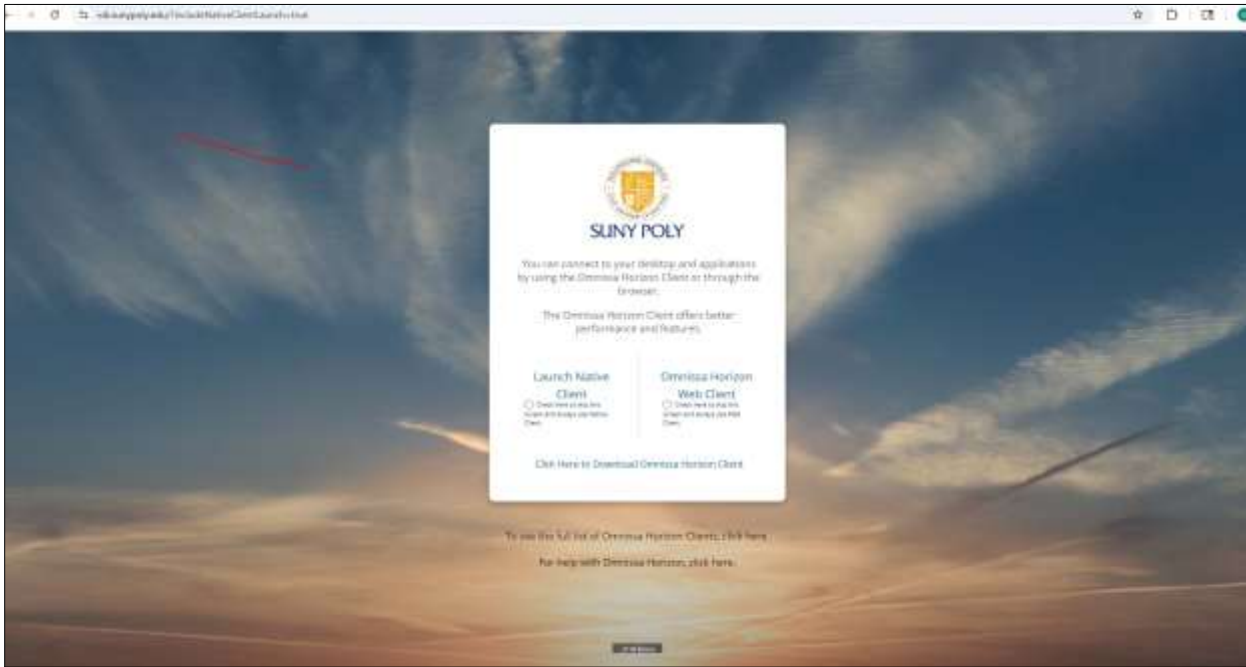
vdi.sunypoly.edu/?includeNativeClientLaunch=true

SUNY POLY

You can connect to your desktop and applications by using the Omnissa Horizon Client or through the browser.

The Omnissa Horizon Client offers better performance and features.

Launch Native Client

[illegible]

Omnissa Horizon Web Client

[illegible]

Click Here to Download Omnissa Horizon Client

To see the full list of Omnissa Horizon Clients, click here.

For help with Omnissa Horizon, click here.

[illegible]